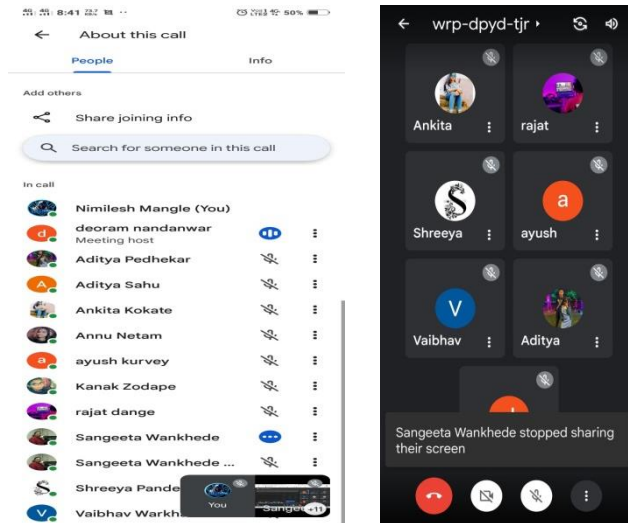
8:41
50%

About this call

People
Info

Add others

Share joining info

Search for someone in this call

In call

Nimilesh Mangle (You)

d
deoram nandanwar
Meeting host

Aditya Pedhekar

A
Aditya Sahu

Ankita Kokate

Annu Netam

a
ayush kurvey

Kanak Zodape

rajat dange

Sangeeta Wankhede

Sangeeta Wankhede ...

Shreeya Pande

V
Vaibhav Warkh

You

Sangee +11

wrp-dpyd-tjr

Ankita

rajat

Shreeya

a
ayush

V
Vaibhav

Aditya

Sangeeta Wankhede stopped sharing their screen